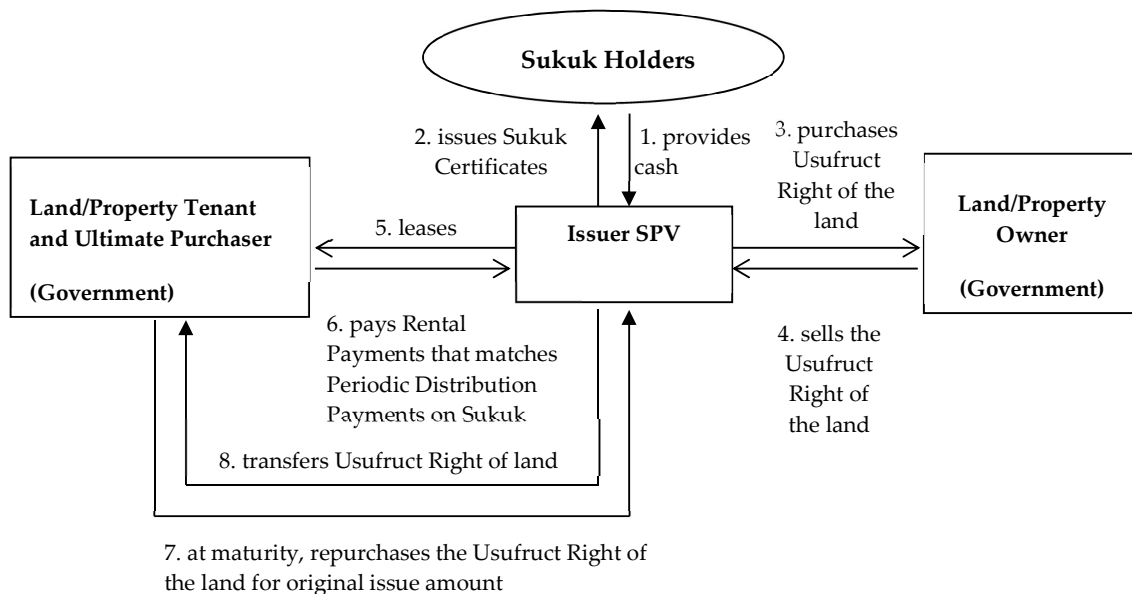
Sukuk Holders

2. issues Sukuk Certificates

1. provides cash

3. purchases Usufruct Right of the land

Land/Property Tenant and Ultimate Purchaser

(Government)

5. leases

Issuer SPV

Land/Property Owner

(Government)

6. pays Rental Payments that matches Periodic Distribution Payments on Sukuk

4. sells the Usufruct Right of the land

8. transfers Usufruct Right of land

7. at maturity, repurchases the Usufruct Right of the land for original issue amount